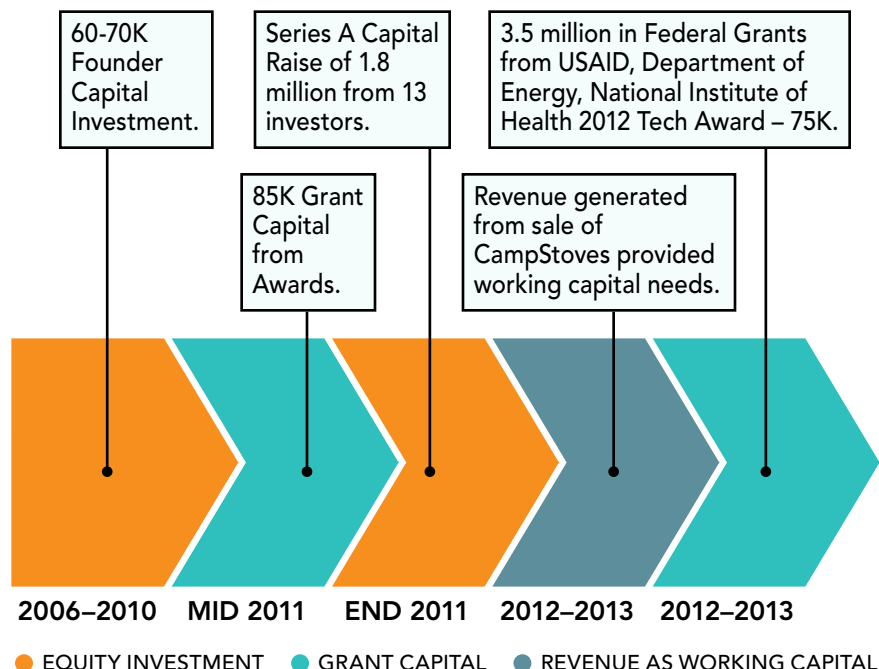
60-70K Founder Capital Investment.

85K Grant Capital from Awards.

Series A Capital Raise of 1.8 million from 13 investors.

Revenue generated from sale of CampStoves provided working capital needs.

3.5 million in Federal Grants from USAID, Department of Energy, National Institute of Health 2012 Tech Award – 75K.

2006–2010

MID 2011

END 2011

2012–2013

2012–2013

EQUITY INVESTMENT

GRANT CAPITAL

REVENUE AS WORKING CAPITAL